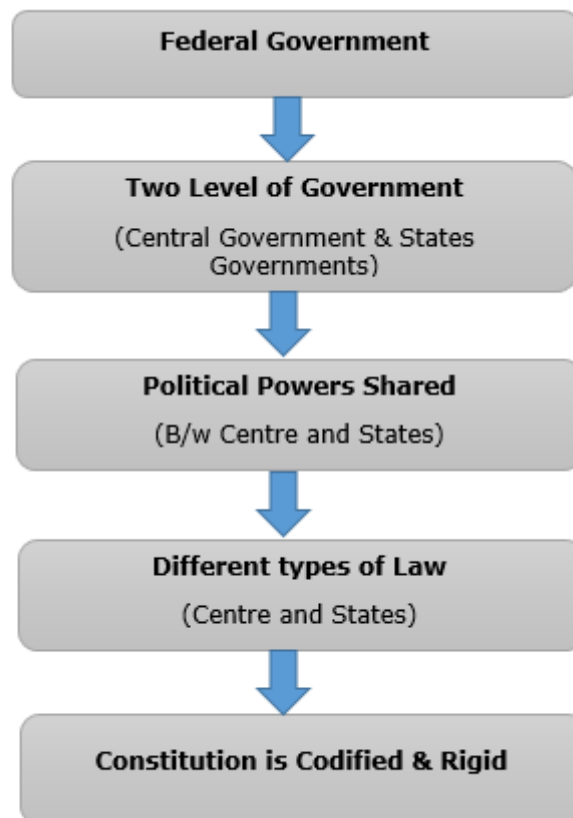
Federal Government

Two Level of Government

(Central Government & States Governments)

Political Powers Shared

(B/w Centre and States)

Different types of Law

(Centre and States)

Constitution is Codified & Rigid